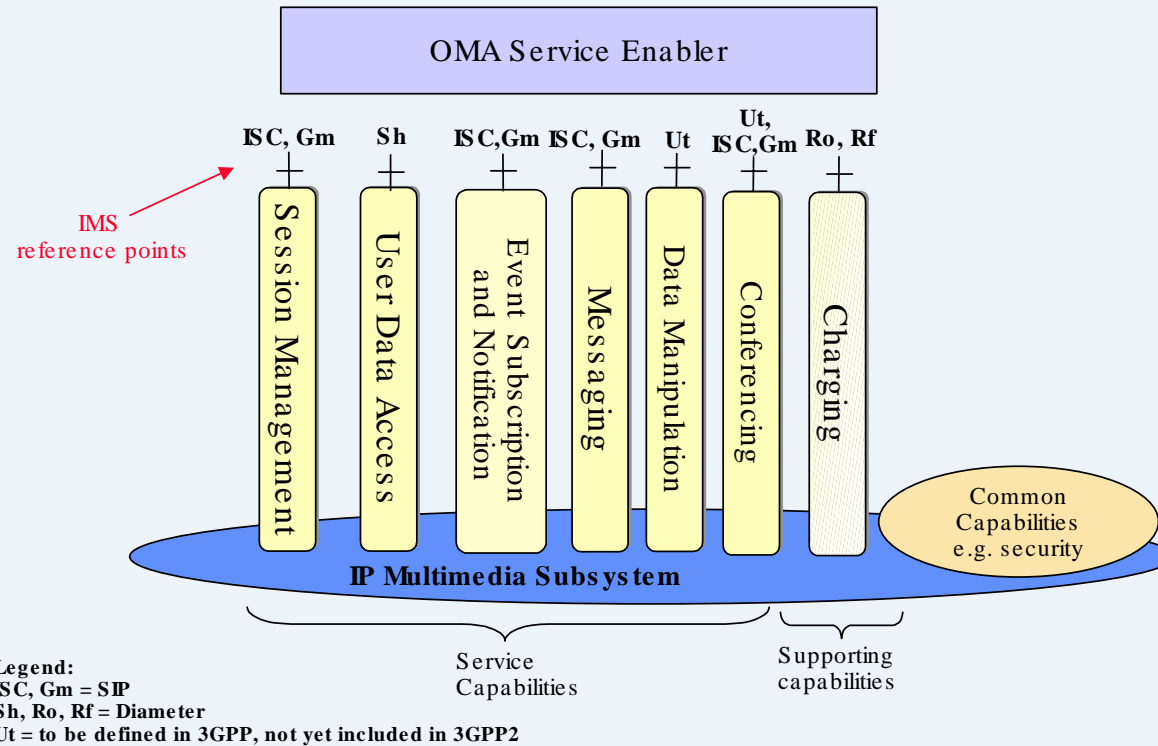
OMA Service Enabler

IMS reference points

ISC, Gm

Sh

ISC,Gm

ISC, Gm

Ut

Ut, ISC,Gm

Ro, Rf

Session Management

User Data Access

Event Subscription and Notification

Messaging

Data Manipulation

Conferencing

Charging

Common Capabilities e.g. security

IP Multimedia Subsystem

Service Capabilities

Supporting capabilities

Legend:
SC, Gm = SIP
Sh, Ro, Rf = Diameter
Ut = to be defined in 3GPP, not yet included in 3GPP2